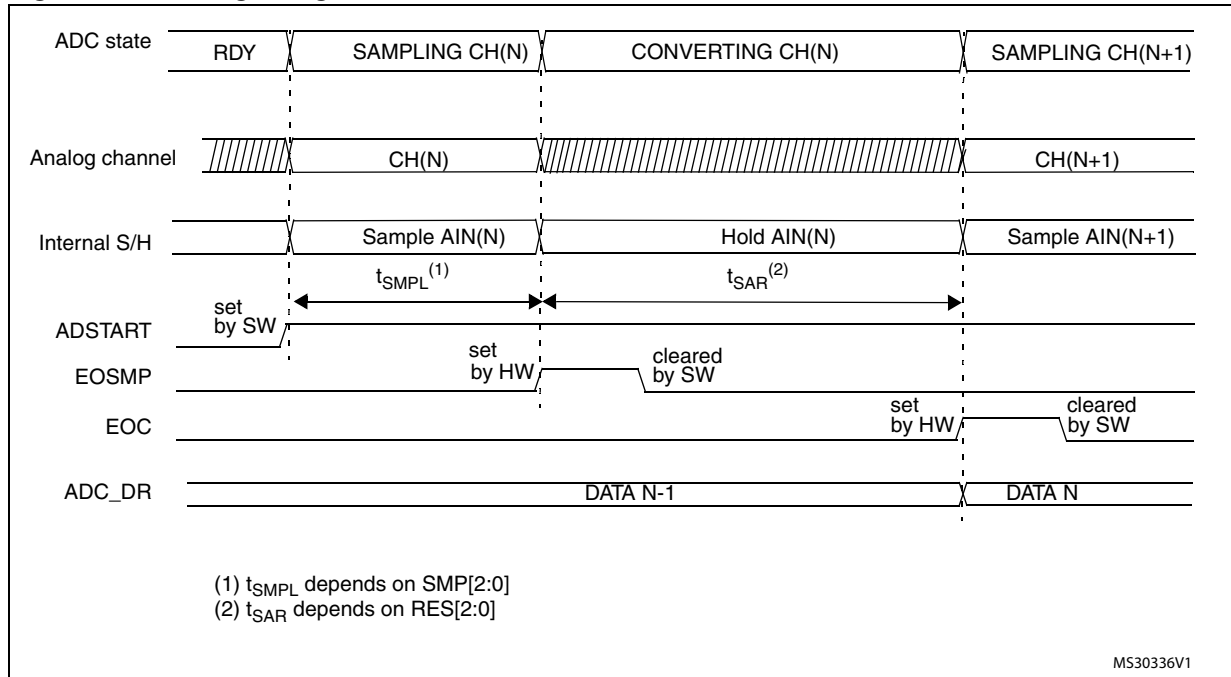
ADC state
RDY
SAMPLING CH(N)
CONVERTING CH(N)
SAMPLING CH(N+1)

Analog channel
CH(N)
CH(N+1)

Internal S/H
Sample AIN(N)
Hold AIN(N)
Sample AIN(N+1)

$t_{SMPL}^{(1)}$
$t_{SAR}^{(2)}$

set by SW
ADSTART

set by HW
cleared by SW
EOSMP

set by HW
cleared by SW
EOC

ADC_DR
DATA N-1
DATA N

(1) $t_{SMPL}$ depends on SMP[2:0]
(2) $t_{SAR}$ depends on RES[2:0]

MS30336V1